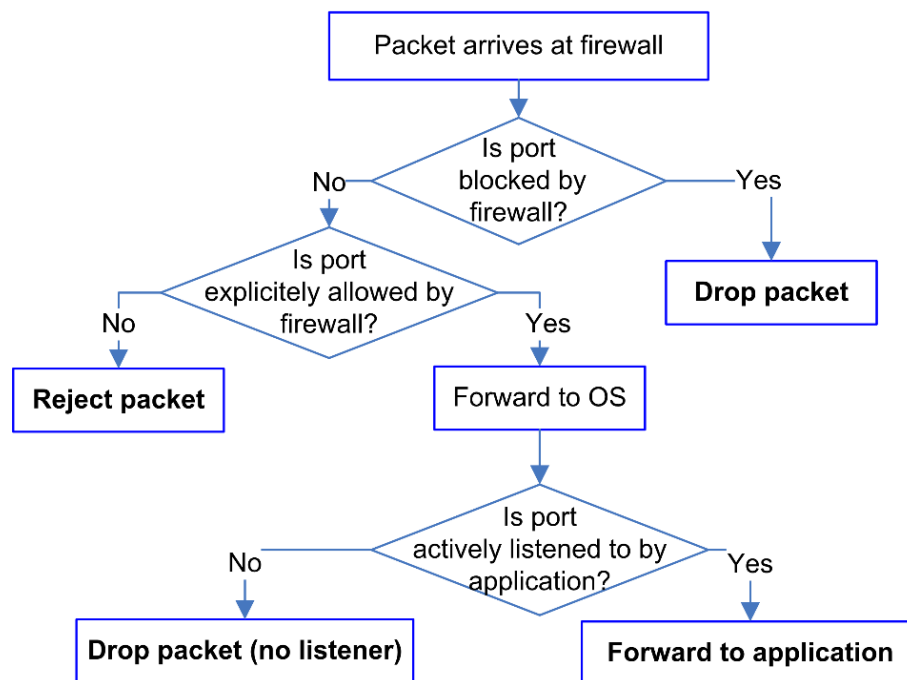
Packet arrives at firewall

Is port blocked by firewall?

No

Yes

Drop packet

Is port explicitely allowed by firewall?

No

Yes

Reject packet

Forward to OS

Is port actively listened to by application?

No

Yes

Drop packet (no listener)

Forward to application